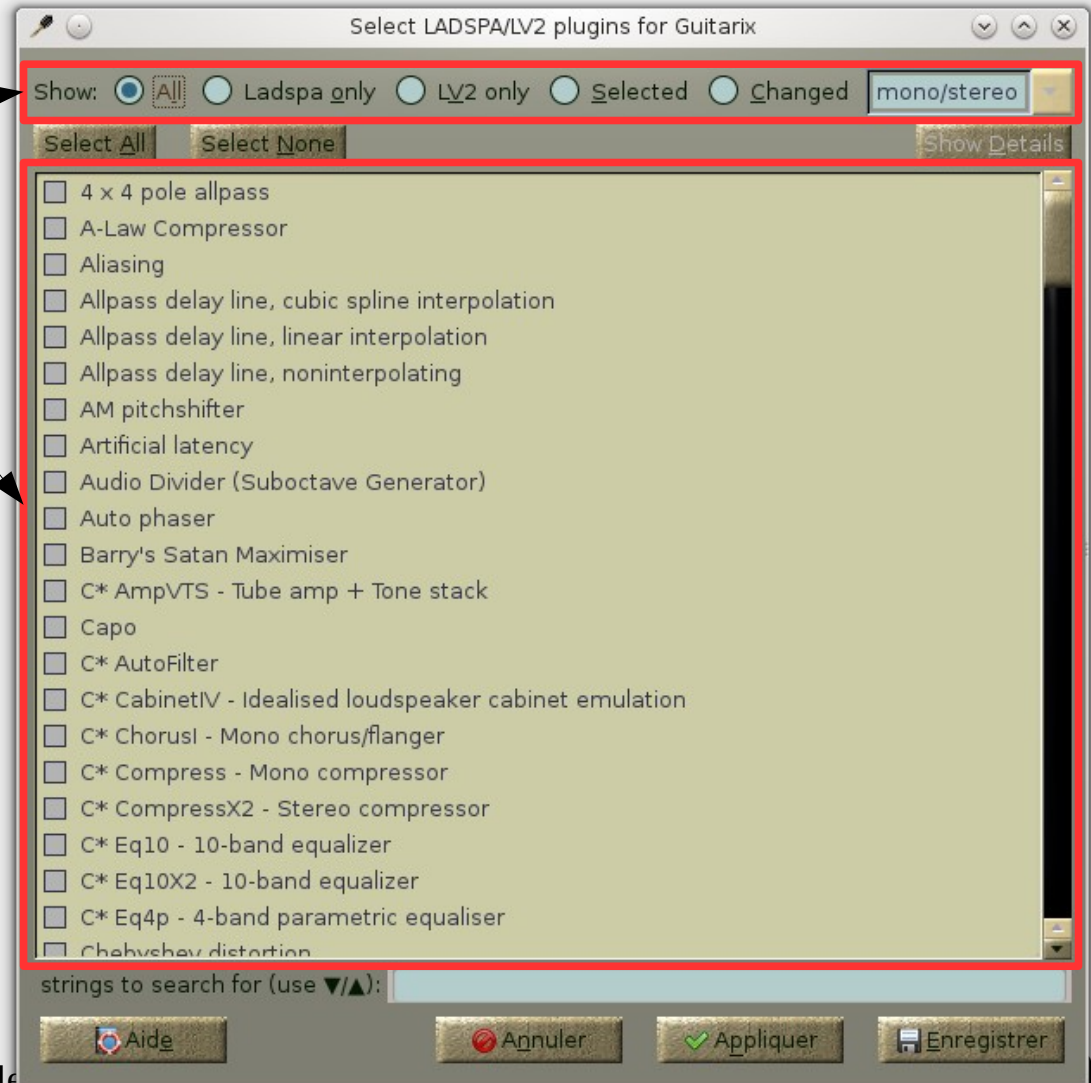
Select LADSPA/LV2 plugins for Guitarix

Show: All Ladspa only LV2 only Selected Changed mono/stereo

Select All Select None Show Details

4 x 4 pole allpass
A-Law Compressor
Aliasing
Allpass delay line, cubic spline interpolation
Allpass delay line, linear interpolation
Allpass delay line, noninterpolating
AM pitchshifter
Artificial latency
Audio Divider (Suboctave Generator)
Auto phaser
Barry's Satan Maximiser
C* AmpVTS - Tube amp + Tone stack
Capo
C* AutoFilter
C* CabinetIV - Idealised loudspeaker cabinet emulation
C* ChorusI - Mono chorus/flanger
C* Compress - Mono compressor
C* CompressX2 - Stereo compressor
C* Eq10 - 10-band equalizer
C* Eq10X2 - 10-band equalizer
C* Eq4p - 4-band parametric equaliser
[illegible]

strings to search for (use ▼/▲):

Aide Annuler Appliquer Enregistrer